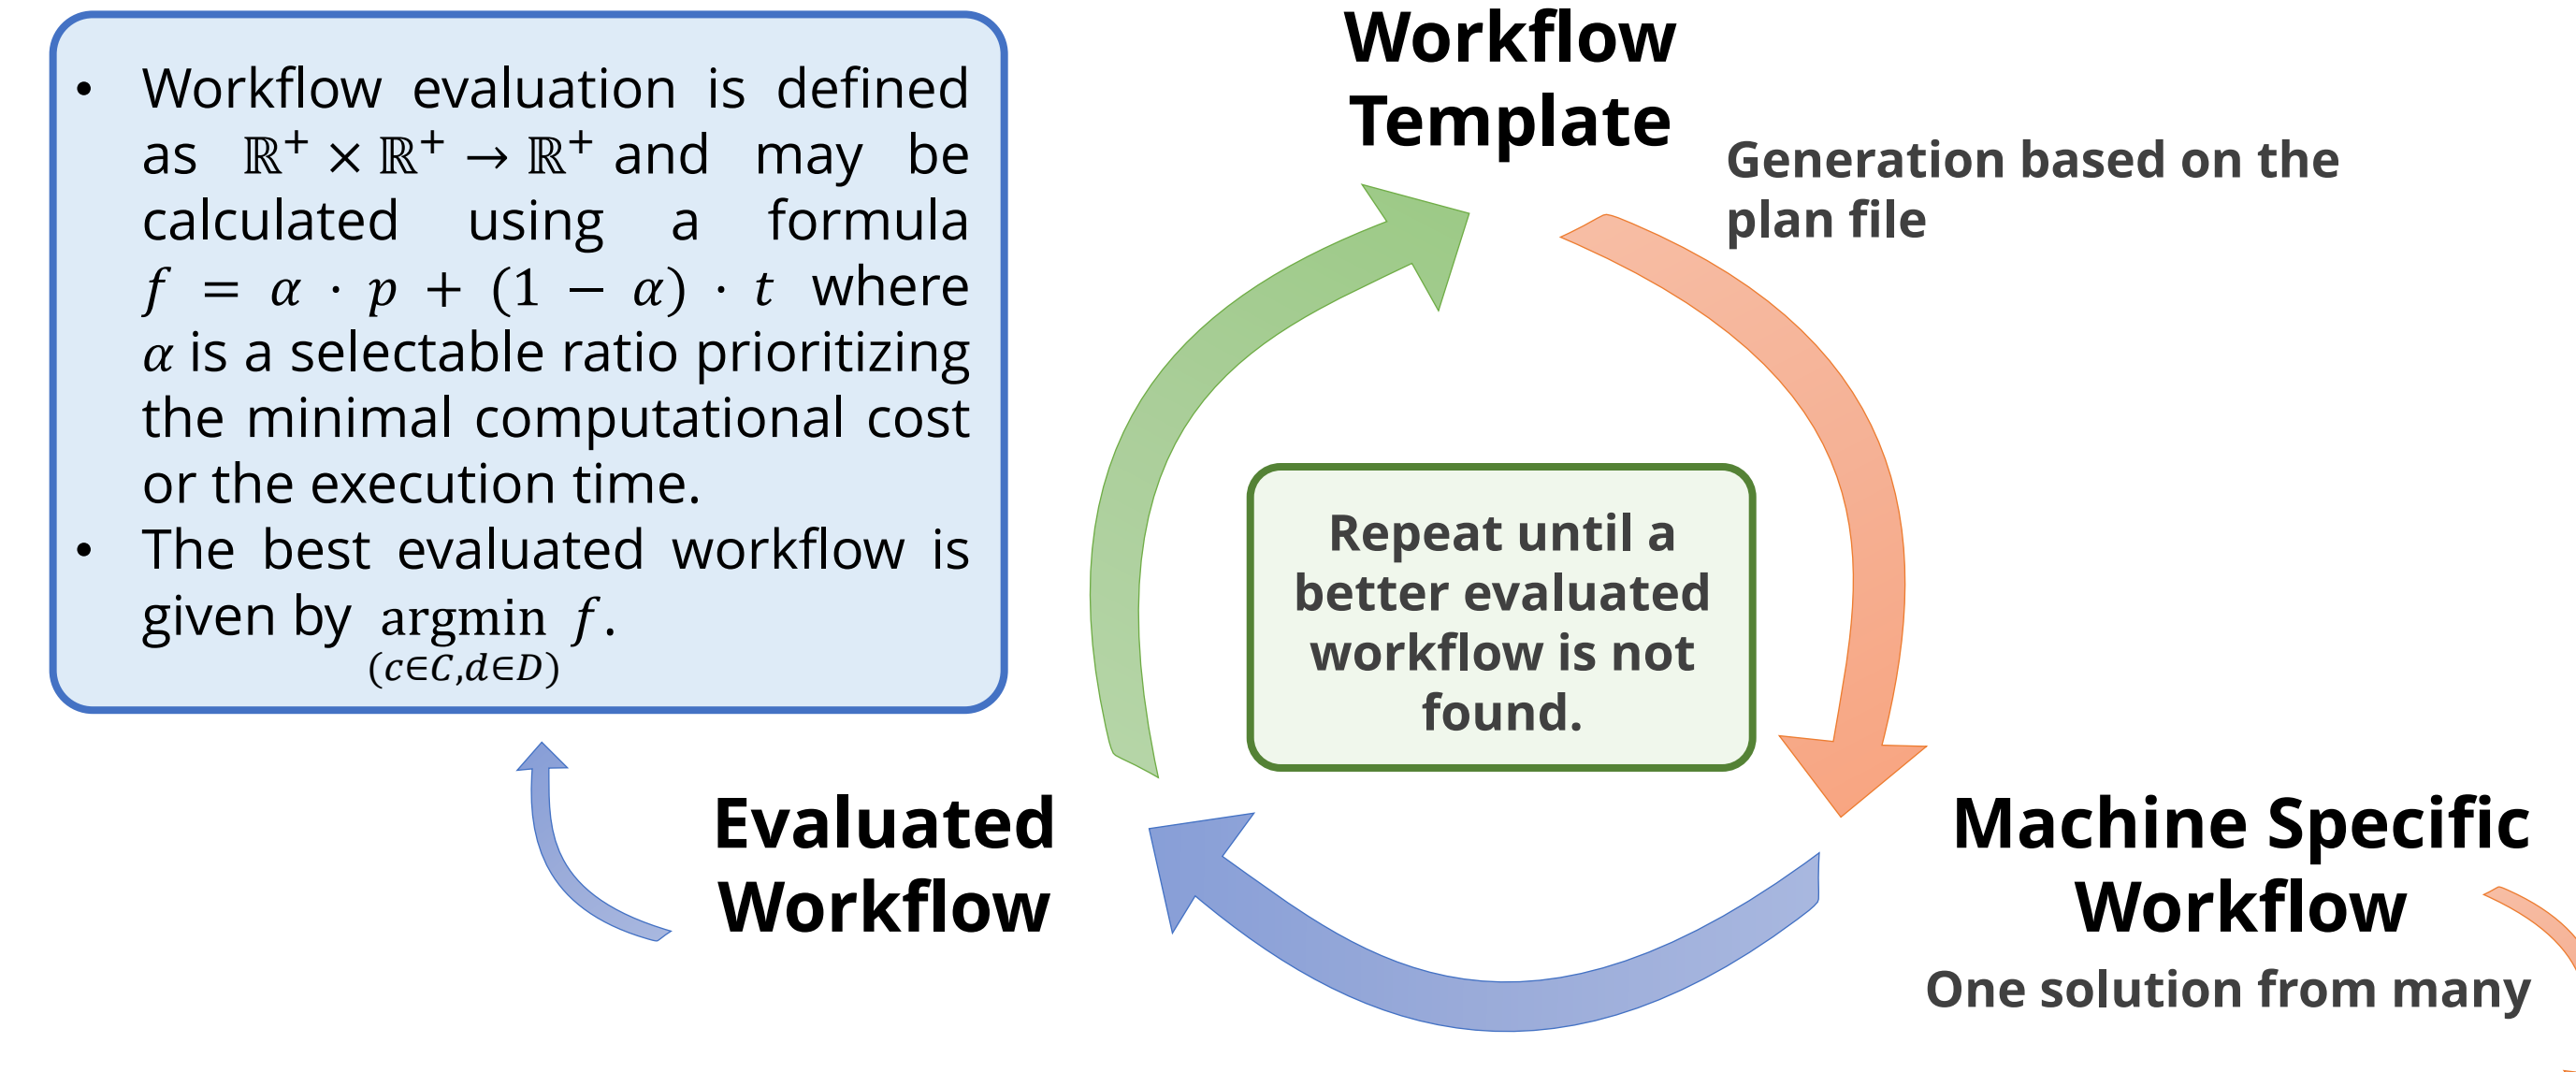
• Workflow evaluation is defined as $\mathbb{R}^+ \times \mathbb{R}^+ \rightarrow \mathbb{R}^+$ and may be calculated using a formula $f = \alpha \cdot p + (1 - \alpha) \cdot t$ where $\alpha$ is a selectable ratio prioritizing the minimal computational cost or the execution time.
• The best evaluated workflow is given by $\underset{(c \in C, d \in D)}{\text{argmin}} \ f$.

Workflow Template

Generation based on the plan file

Repeat until a better evaluated workflow is not found.

Evaluated Workflow

Machine Specific Workflow

One solution from many